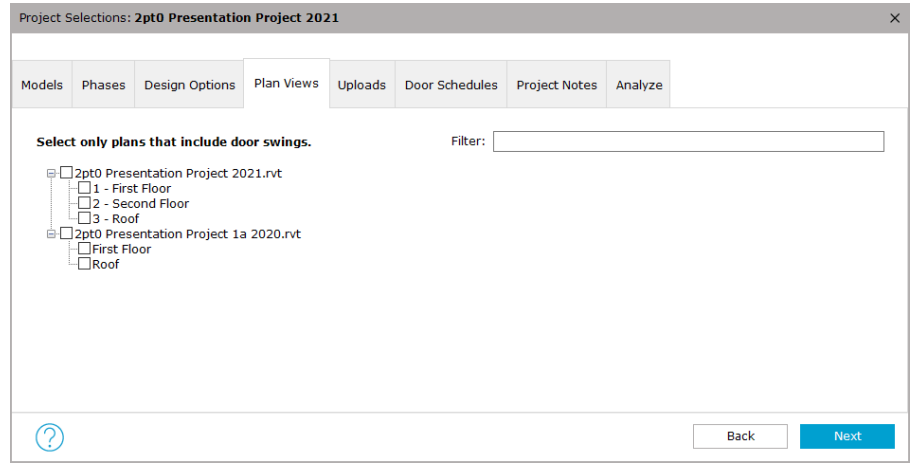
Project Selections: 2pt0 Presentation Project 2021
×

Models
Phases
Design Options
Plan Views
Uploads
Door Schedules
Project Notes
Analyze

Select only plans that include door swings.

Filter:

2pt0 Presentation Project 2021.rvt
1 - First Floor
2 - Second Floor
3 - Roof
2pt0 Presentation Project 1a 2020.rvt
First Floor
Roof

?

Back
Next